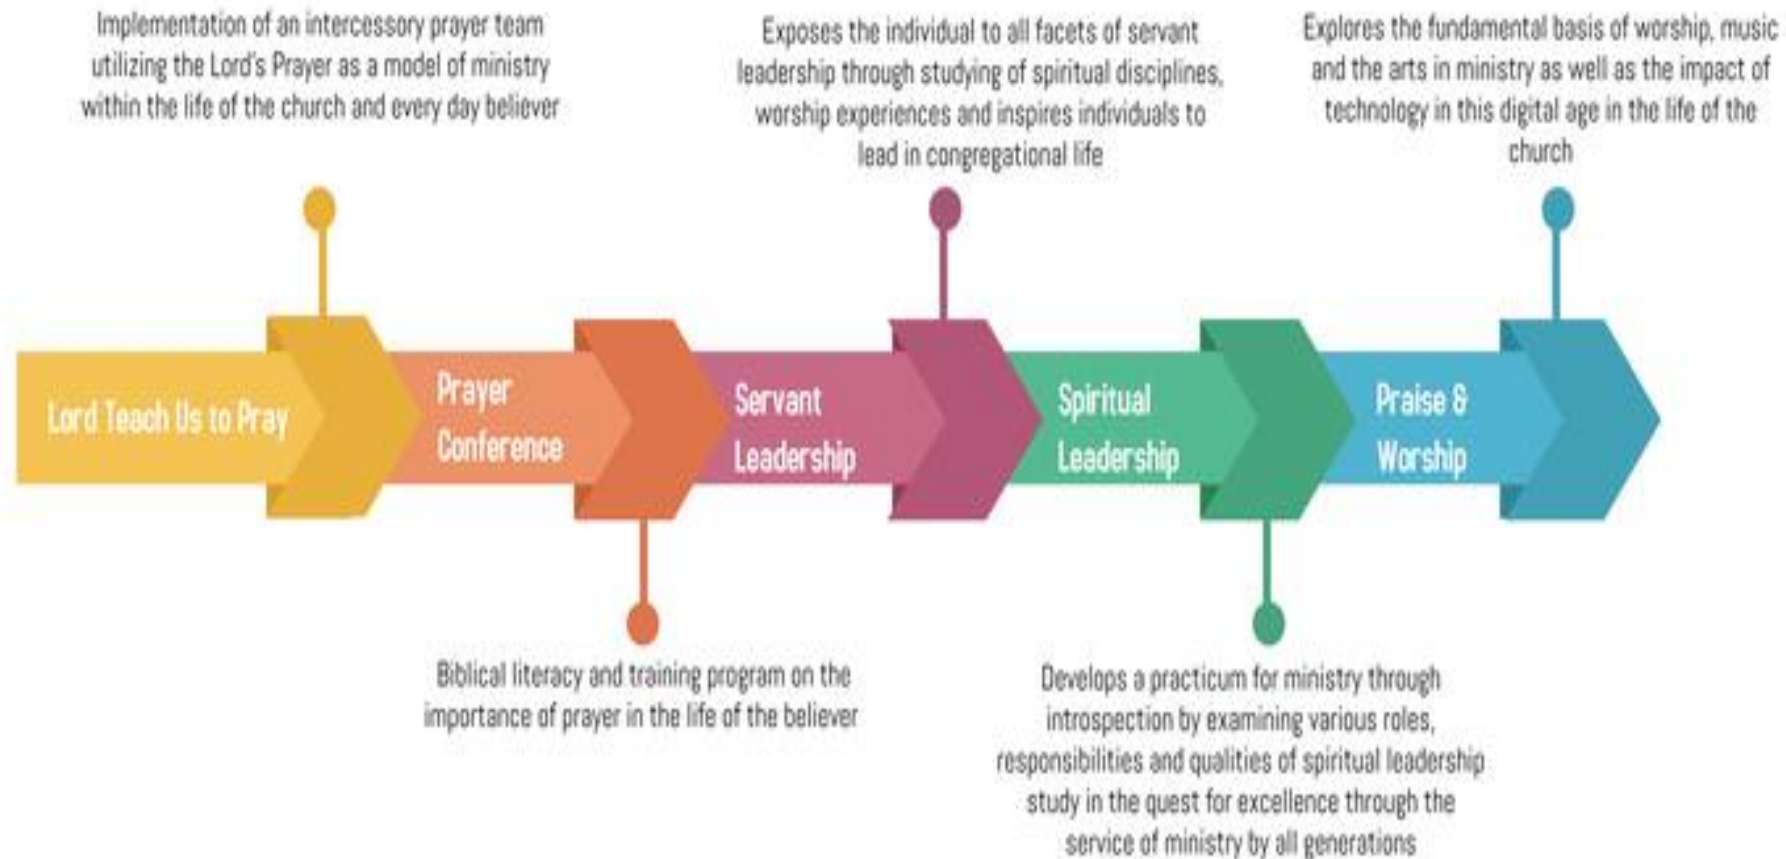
Implementation of an intercessory prayer team utilizing the Lord's Prayer as a model of ministry within the life of the church and every day believer

Exposes the individual to all facets of servant leadership through studying of spiritual disciplines, worship experiences and inspires individuals to lead in congregational life

Explores the fundamental basis of worship, music and the arts in ministry as well as the impact of technology in this digital age in the life of the church

Lord Teach Us to Pray

Prayer Conference

Servant Leadership

Spiritual Leadership

Praise & Worship

Biblical literacy and training program on the importance of prayer in the life of the believer

Develops a practicum for ministry through introspection by examining various roles, responsibilities and qualities of spiritual leadership study in the quest for excellence through the service of ministry by all generations